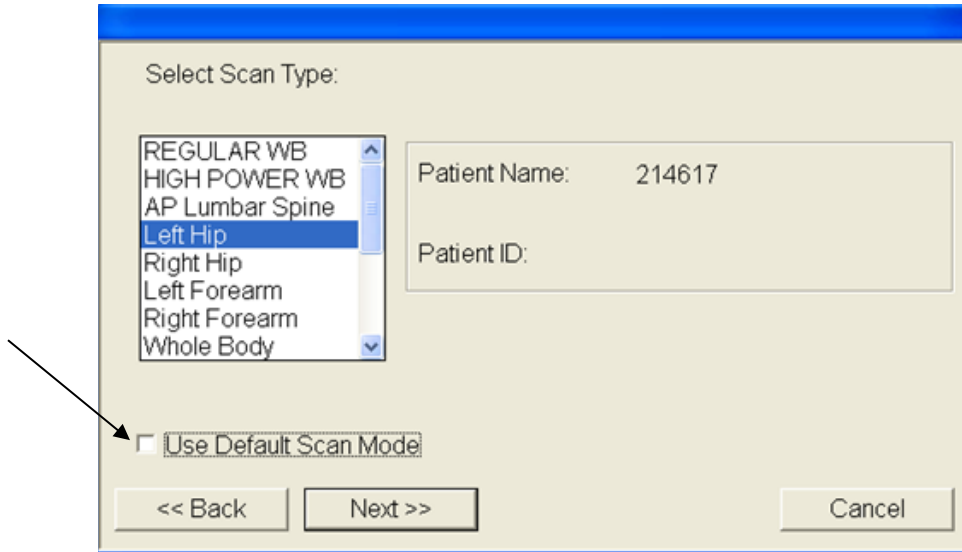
Select Scan Type:

REGULAR WB
HIGH POWER WB
AP Lumbar Spine
Left Hip
Right Hip
Left Forearm
Right Forearm
Whole Body

Patient Name: 214617

Patient ID:

Use Default Scan Mode

<< Back

Next >>

Cancel